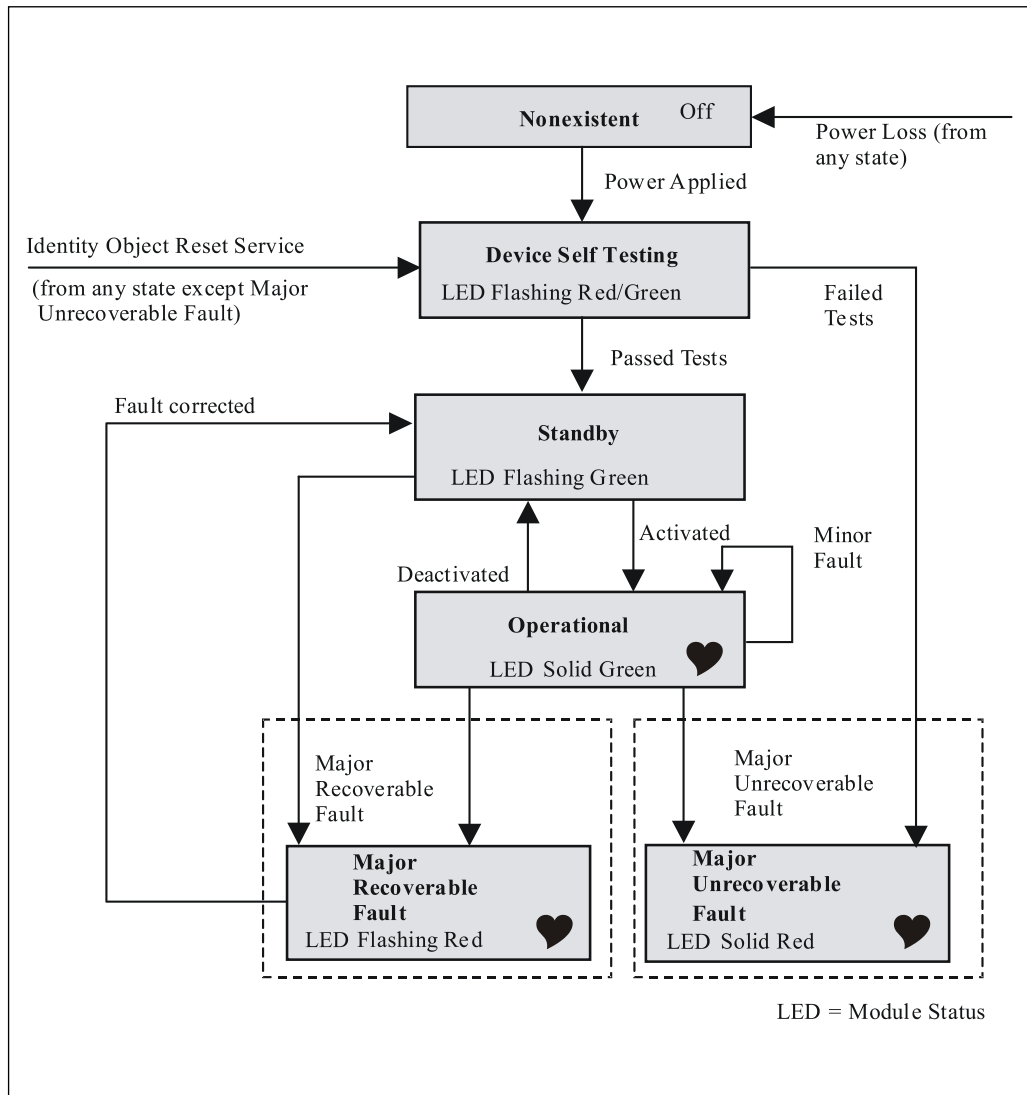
Nonexistent Off

Power Loss (from any state)

Power Applied

Identity Object Reset Service

(from any state except Major Unrecoverable Fault)

Device Self Testing

LED Flashing Red/Green

Failed Tests

Passed Tests

Fault corrected

Standby

LED Flashing Green

Activated

Minor Fault

Deactivated

Operational

LED Solid Green

Major Recoverable Fault

Major Unrecoverable Fault

Major Recoverable Fault

LED Flashing Red

Major Unrecoverable Fault

LED Solid Red

LED = Module Status